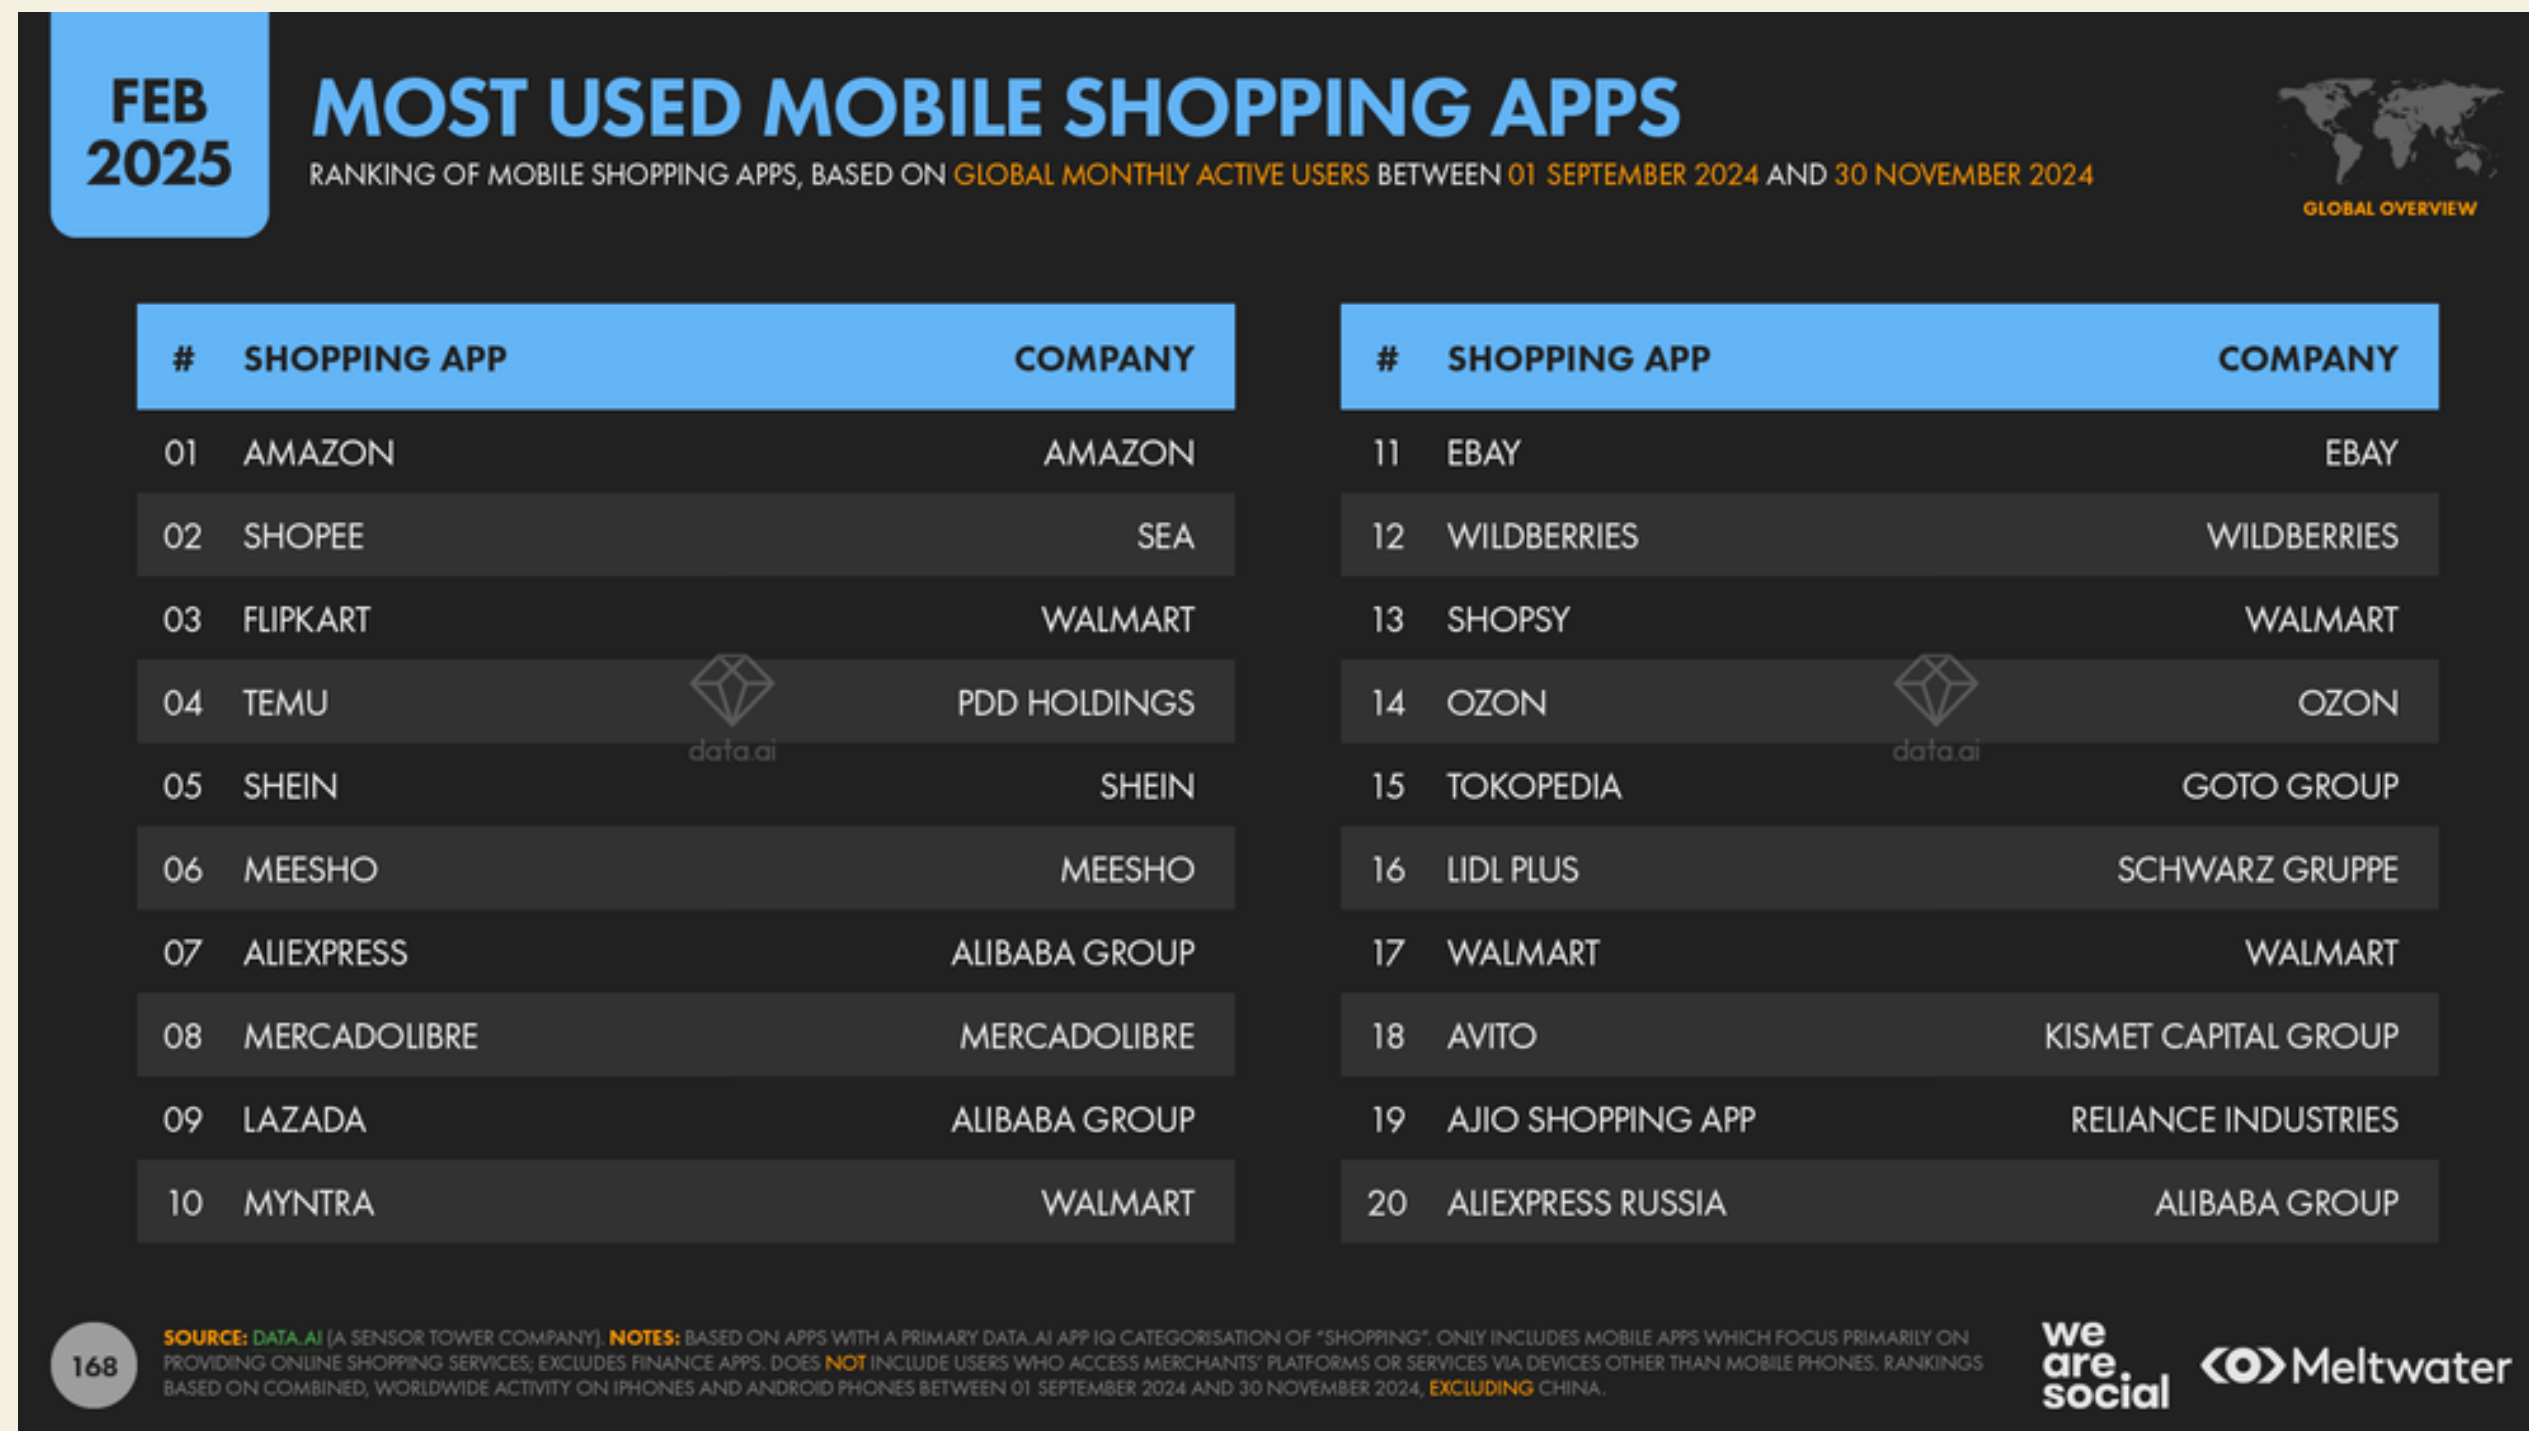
FEB 2025

MOST USED MOBILE SHOPPING APPS

RANKING OF MOBILE SHOPPING APPS, BASED ON GLOBAL MONTHLY ACTIVE USERS BETWEEN 01 SEPTEMBER 2024 AND 30 NOVEMBER 2024

GLOBAL OVERVIEW

| # | SHOPPING APP | COMPANY |
|---|---|---|
| 01 | AMAZON | AMAZON |
| 02 | SHOPEE | SEA |
| 03 | FLIPKART | WALMART |
| 04 | TEMU | PDD HOLDINGS |
| 05 | SHEIN | SHEIN |
| 06 | MEESHO | MEESHO |
| 07 | ALIEXPRESS | ALIBABA GROUP |
| 08 | MERCADOLIBRE | MERCADOLIBRE |
| 09 | LAZADA | ALIBABA GROUP |
| 10 | MYNTRA | WALMART |

| # | SHOPPING APP | COMPANY |
|---|---|---|
| 11 | EBAY | EBAY |
| 12 | WILDBERRIES | WILDBERRIES |
| 13 | SHOPSY | WALMART |
| 14 | OZON | OZON |
| 15 | TOKOPEDIA | GOTO GROUP |
| 16 | LIDL PLUS | SCHWARZ GRUPPE |
| 17 | WALMART | WALMART |
| 18 | AVITO | KISMET CAPITAL GROUP |
| 19 | AJIO SHOPPING APP | RELIANCE INDUSTRIES |
| 20 | ALIEXPRESS RUSSIA | ALIBABA GROUP |

data.ai

data.ai

168

SOURCE: DATA.AI (A SENSOR TOWER COMPANY). NOTES: BASED ON APPS WITH A PRIMARY DATA.AI APP IQ CATEGORISATION OF "SHOPPING". ONLY INCLUDES MOBILE APPS WHICH FOCUS PRIMARILY ON PROVIDING ONLINE SHOPPING SERVICES; EXCLUDES FINANCE APPS. DOES NOT INCLUDE USERS WHO ACCESS MERCHANTS' PLATFORMS OR SERVICES VIA DEVICES OTHER THAN MOBILE PHONES. RANKINGS BASED ON COMBINED, WORLDWIDE ACTIVITY ON IPHONES AND ANDROID PHONES BETWEEN 01 SEPTEMBER 2024 AND 30 NOVEMBER 2024, EXCLUDING CHINA.

we are social

Meltwater